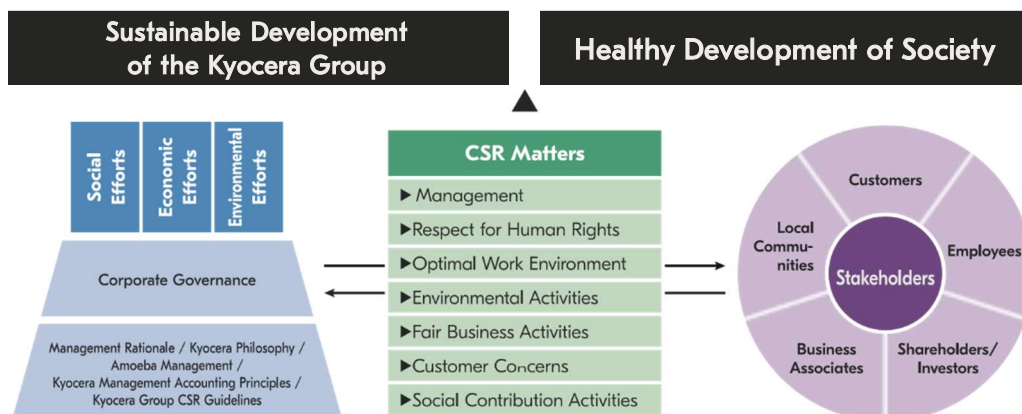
Sustainable Development of the Kyocera Group

Healthy Development of Society

Social Efforts

Economic Efforts

Environmental Efforts

Corporate Governance

Management Rationale / Kyocera Philosophy / Amoeba Management / Kyocera Management Accounting Principles / Kyocera Group CSR Guidelines

CSR Matters

▶ Management

▶Respect for Human Rights

▶Optimal Work Environment

▶Environmental Activities

▶Fair Business Activities

▶Customer Concerns

▶Social Contribution Activities

Customers

Local Communities

Employees

Stakeholders

Business Associates

Shareholders/ Investors